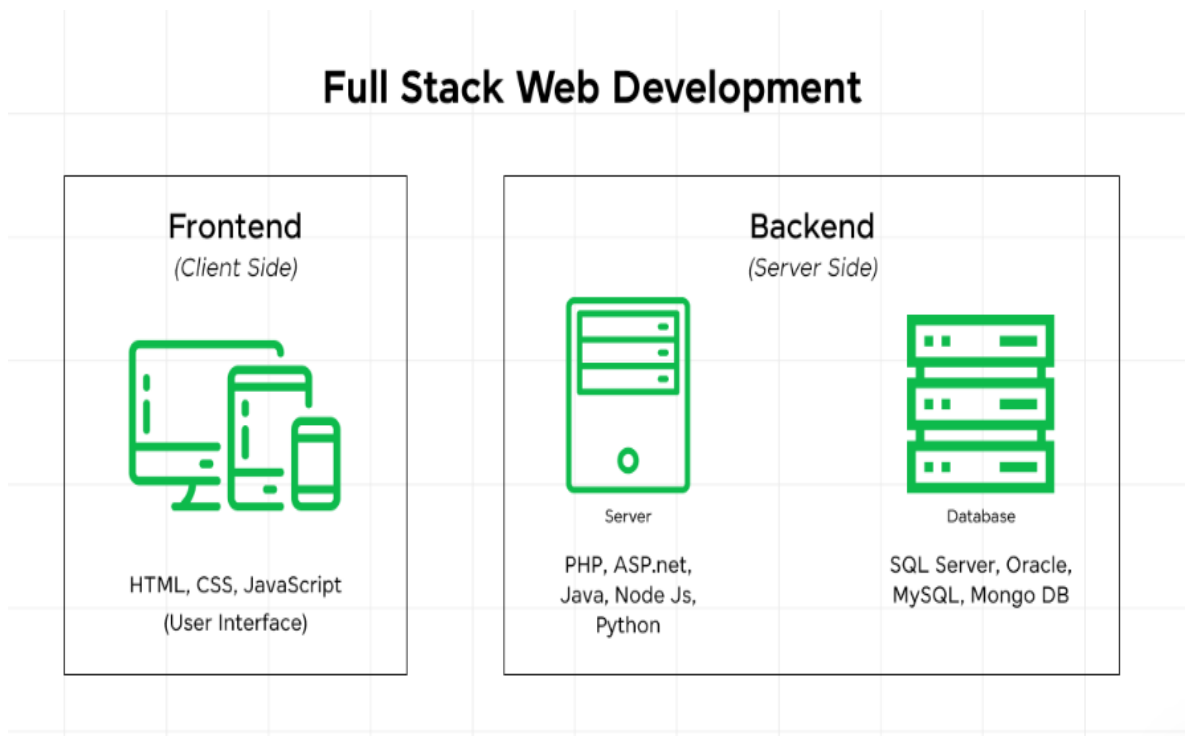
Full Stack Web Development

Frontend
(Client Side)

HTML, CSS, JavaScript
(User Interface)

Backend
(Server Side)

Server

PHP, ASP.net, Java, Node Js, Python

Database

SQL Server, Oracle, MySQL, Mongo DB